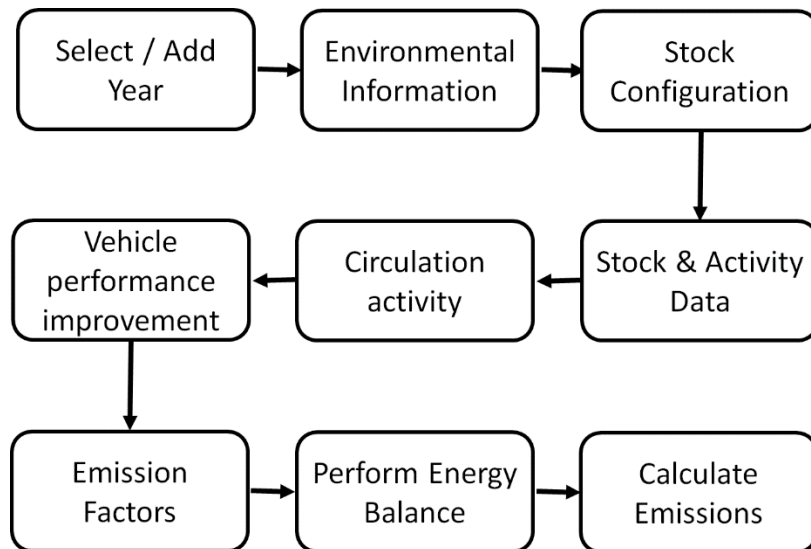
Select / Add Year

Environmental Information

Stock Configuration

Stock & Activity Data

Circulation activity

Vehicle performance improvement

Emission Factors

Perform Energy Balance

Calculate Emissions